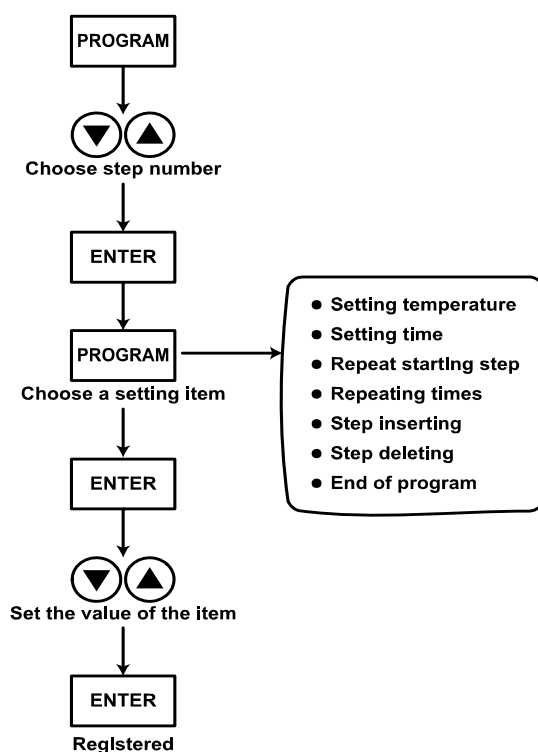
PROGRAM

Choose step number

ENTER

PROGRAM

Choose a setting item

- Setting temperature
- Setting time
- Repeat starting step
- Repeating times
- Step inserting
- Step deleting
- End of program

ENTER

Set the value of the item

ENTER

Registered